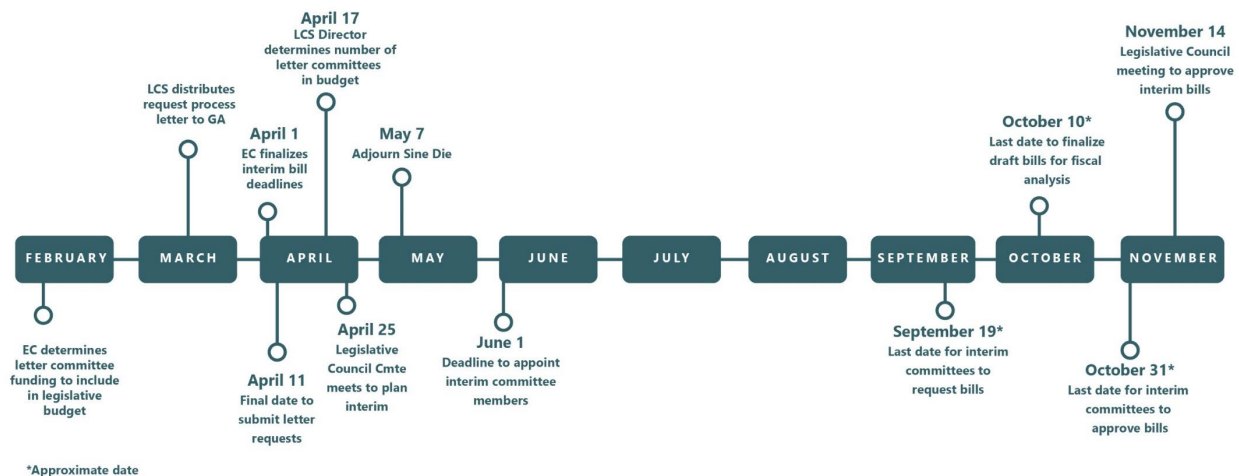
LCS distributes request process letter to GA

April 17
LCS Director determines number of letter committees in budget

April 1
EC finalizes interim bill deadlines

May 7
Adjourn Sine Die

October 10*
Last date to finalize draft bills for fiscal analysis

November 14
Legislative Council meeting to approve interim bills

FEBRUARY

MARCH

APRIL

MAY

JUNE

JULY

AUGUST

SEPTEMBER

OCTOBER

NOVEMBER

EC determines letter committee funding to include in legislative budget

April 11
Final date to submit letter requests

April 25
Legislative Council Cmte meets to plan interim

June 1
Deadline to appoint interim committee members

September 19*
Last date for interim committees to request bills

October 31*
Last date for interim committees to approve bills

*Approximate date